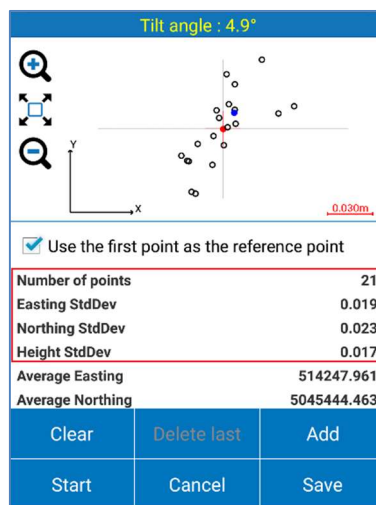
Tilt angle : 4.9°

Y

X

0.030m

Use the first point as the reference point

| Number of points | 21 |
|---|---|
| Easting StdDev | 0.019 |
| Northing StdDev | 0.023 |
| Height StdDev | 0.017 |
| Average Easting | 514247.961 |
| Average Northing | 5045444.463 |

Clear | Delete last | Add

Start | Cancel | Save